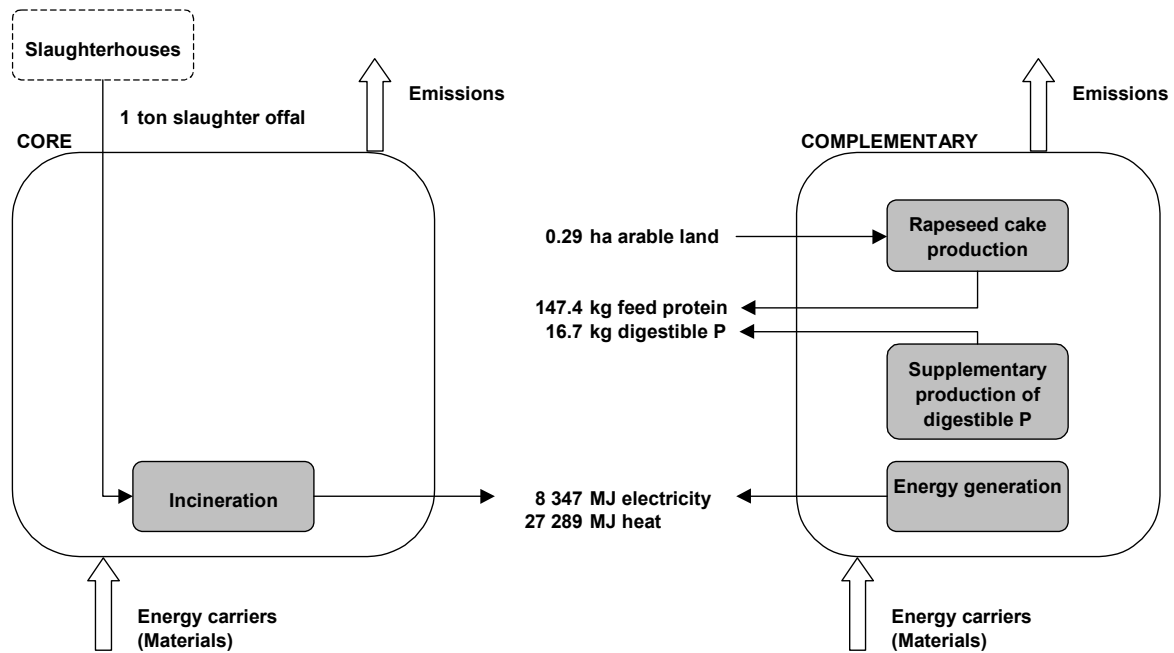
Slaughterhouses

1 ton slaughter offal

Emissions

CORE

Incineration

Energy carriers (Materials)

0.29 ha arable land

147.4 kg feed protein
16.7 kg digestible P

8 347 MJ electricity
27 289 MJ heat

Emissions

COMPLEMENTARY

Rapeseed cake production

Supplementary production of digestible P

Energy generation

Energy carriers (Materials)